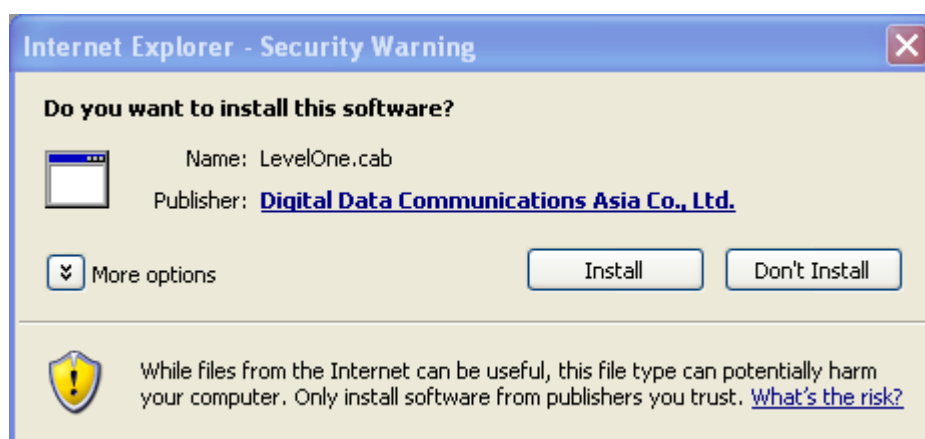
Internet Explorer - Security Warning

Do you want to install this software?

Name: LevelOne.cab

Publisher: Digital Data Communications Asia Co., Ltd.

More options

Install

Don't Install

While files from the Internet can be useful, this file type can potentially harm your computer. Only install software from publishers you trust. What's the risk?